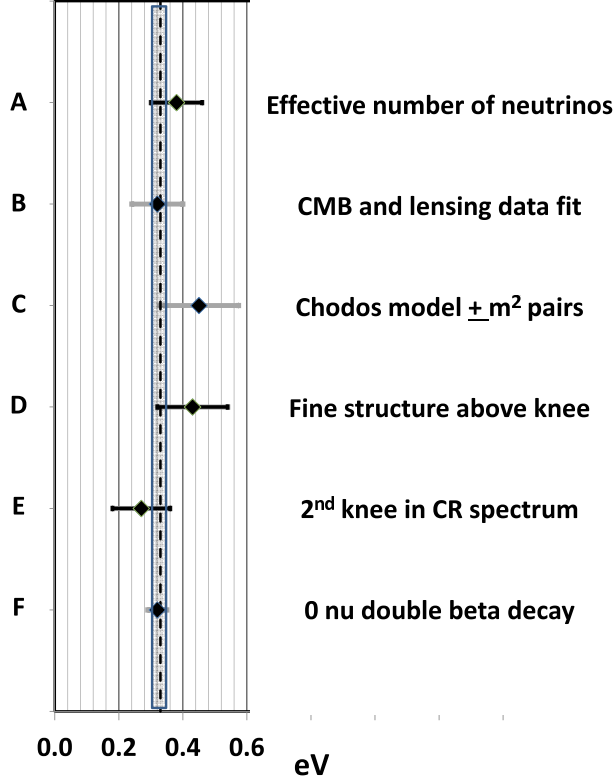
A Effective number of neutrinos

B CMB and lensing data fit

C Chodos model $\underline{+}$ $m^2$ pairs

D Fine structure above knee

E $2^{nd}$ knee in CR spectrum

F 0 nu double beta decay

0.0 0.2 0.4 0.6

eV